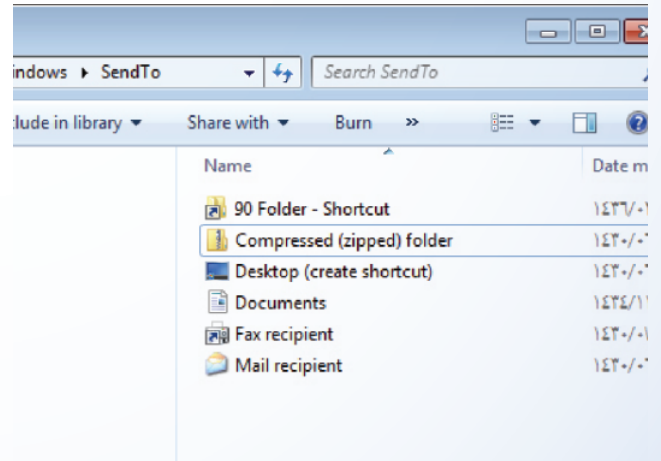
indows ▸ SendTo

Search SendTo

clude in library ▾ Share with ▾ Burn »

Name

Date m

90 Folder - Shortcut
١٤٣٦/٠١

Compressed (zipped) folder
١٤٣٠/٠٦

Desktop (create shortcut)
١٤٣٠/٠٦

Documents
١٤٣٤/١١

Fax recipient
١٤٣٠/٠١

Mail recipient
١٤٣٠/٠٦